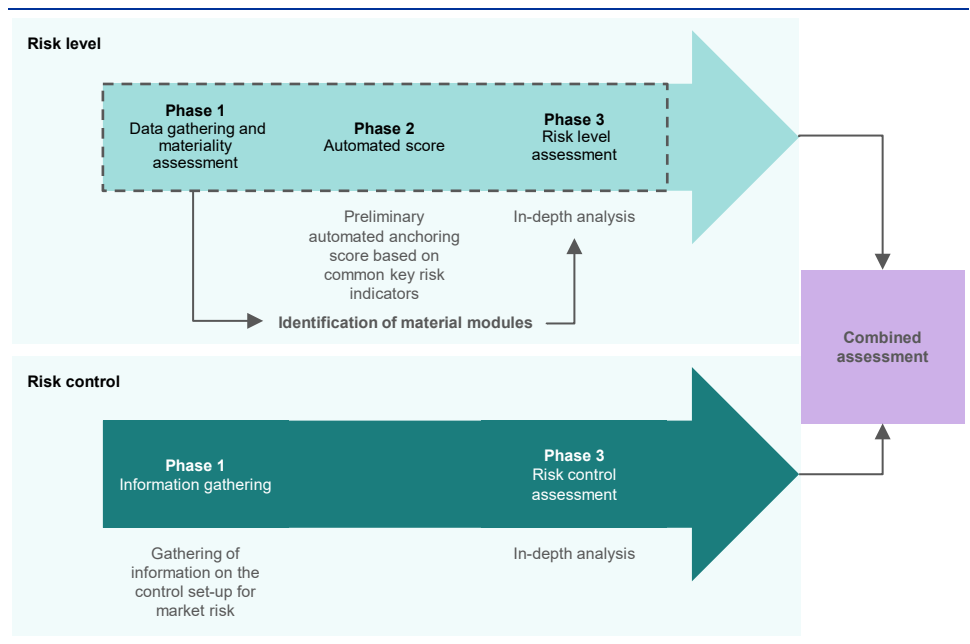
Risk level

Phase 1
Data gathering and materiality assessment

Phase 2
Automated score

Phase 3
Risk level assessment

Preliminary automated anchoring score based on common key risk indicators

In-depth analysis

Identification of material modules

Combined assessment

Risk control

Phase 1
Information gathering

Phase 3
Risk control assessment

Gathering of information on the control set-up for market risk

In-depth analysis